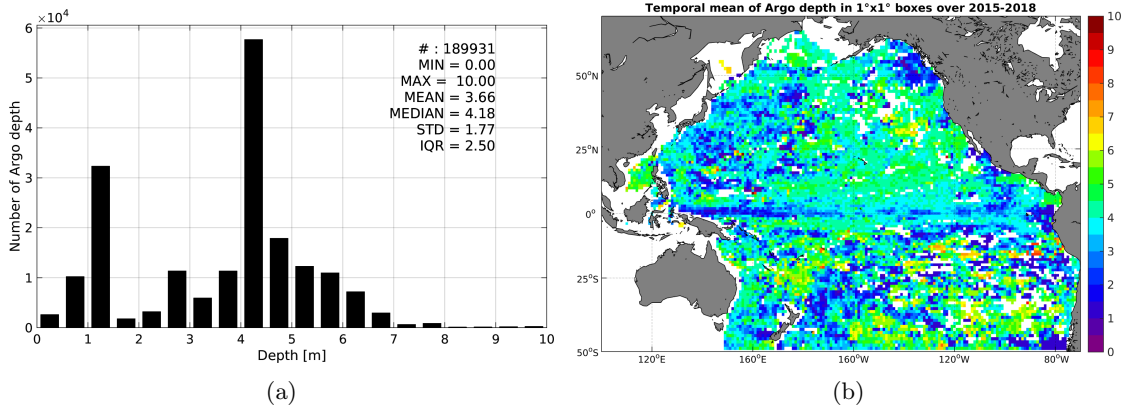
$\times 10^4$
6
5
4
3
2
1
0
Number of Argo depth
# : 189931
MIN = 0.00
MAX = 10.00
MEAN = 3.66
MEDIAN = 4.18
STD = 1.77
IQR = 2.50
0 1 2 3 4 5 6 7 8 9 10
Depth [m]
(a)

Temporal mean of Argo depth in 1°x1° boxes over 2015-2018
50°N
25°N
0°
25°S
50°S
120°E 160°E 160°W 120°W 80°W
10
9
8
7
6
5
4
3
2
1
0
(b)